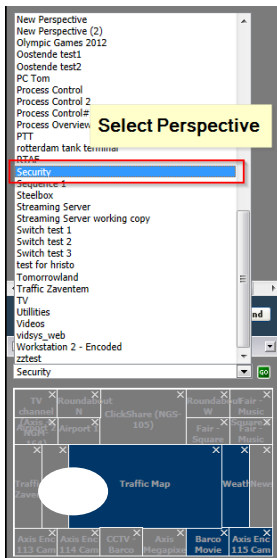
New Perspective
New Perspective (2)
Olympic Games 2012
Oostende test1
Oostende test2
PC Tom
Process Control
Process Control 2
Process Control#
Process Overview
PTT
rotterdam tank terminal
RTAF
Security
Sequence 1
Steelbox
Streaming Server
Streaming Server working copy
Switch test 1
Switch test 2
Switch test 3
test for hristo
Tomorrowland
Traffic Zaventem
TV
Utilities
Videos
vidsys_web
Workstation 2 - Encoded
zztest

Select Perspective

nd

Security

go

TV channel
Roundabout N
ClickShare (NGS-105)
Roundabout W
Fair Music
Axis Enc 113 Cam
Airport 1
Fair Square
Square Music
Traffic Zaven
Traffic Map
Weath
New
Axis Enc 113 Cam
Axis Enc 114 Cam
CCTV Barco
Axis Megapix
Barco Movie
Axis Enc 115 Cam